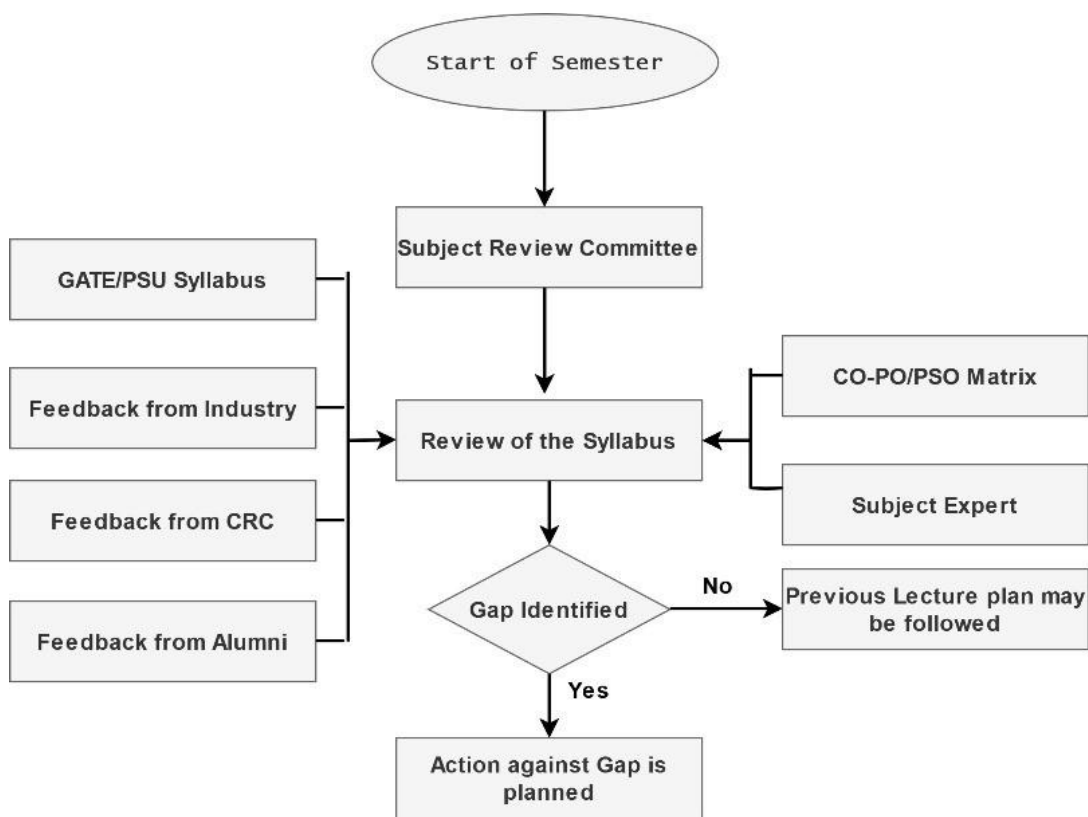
Start of Semester

Subject Review Committee

GATE/PSU Syllabus

Feedback from Industry

Feedback from CRC

Feedback from Alumni

Review of the Syllabus

CO-PO/PSO Matrix

Subject Expert

Gap Identified

No

Previous Lecture plan may be followed

Yes

Action against Gap is planned